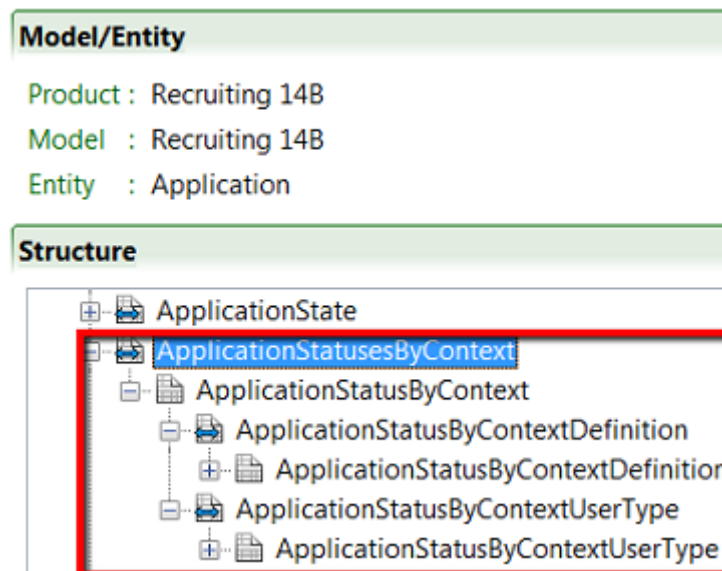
Model/Entity

Product : Recruiting 14B
Model : Recruiting 14B
Entity : Application

Structure

ApplicationState
ApplicationStatusesByContext
ApplicationStatusByContext
ApplicationStatusByContextDefinition
ApplicationStatusByContextDefinition
ApplicationStatusByContextUserType
ApplicationStatusByContextUserType